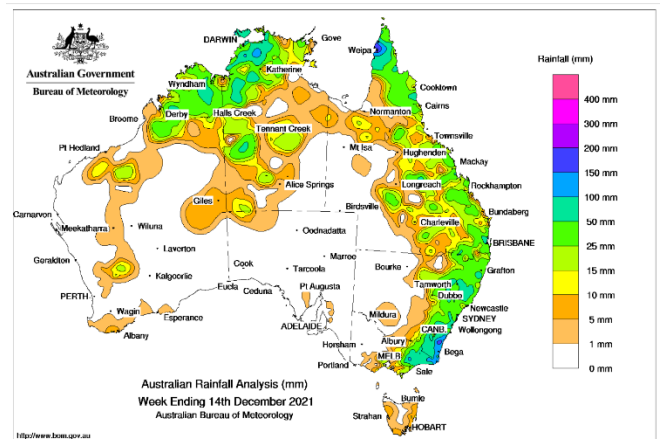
Australian Government
Bureau of Meteorology

DARWIN
Gove
Weipa
Katherine
Wyndham
Cooktown
Cairns
Derby
Halls Creek
Normanton
Broome
Tennant Creek
Townsville
Pt Hedland
Mt Isa
Hughenden
Mackay
Longreach
Rockhampton
Alice Springs
Giles
Birdsville
Charleville
Bundaberg
Carnarvon
Meekatharra
Wiluna
Oodnadatta
BRISBANE
Laverton
Marree
Bourke
Grafton
Geraldton
Cook
Tarcoola
Kalgoorlie
Tamworth
PERTH
Eucla
Ceduna
Pt Augusta
Dubbo
Newcastle
Wagin
Esperance
Mildura
SYDNEY
ADELAIDE
CANB.
Wollongong
Albany
Horsham
Albury
Bega
Portland
MELB.
Sale
Burnie
Strahan
HOBART

Rainfall (mm)
400 mm
300 mm
200 mm
150 mm
100 mm
50 mm
25 mm
15 mm
10 mm
5 mm
1 mm
0 mm

Australian Rainfall Analysis (mm)
Week Ending 14th December 2021
Australian Bureau of Meteorology

http://www.bom.gov.au